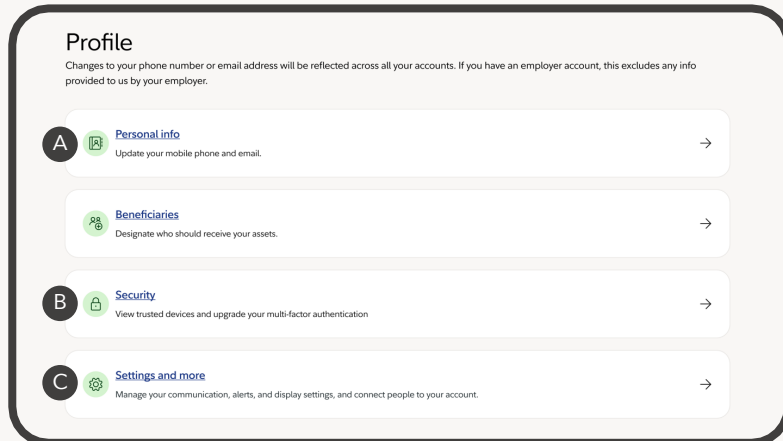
Profile

Changes to your phone number or email address will be reflected across all your accounts. If you have an employer account, this excludes any info provided to us by your employer.

A

Personal info

Update your mobile phone and email.

→

Beneficiaries

Designate who should receive your assets.

→

B

Security

View trusted devices and upgrade your multi-factor authentication

→

C

Settings and more

Manage your communication, alerts, and display settings, and connect people to your account.

→